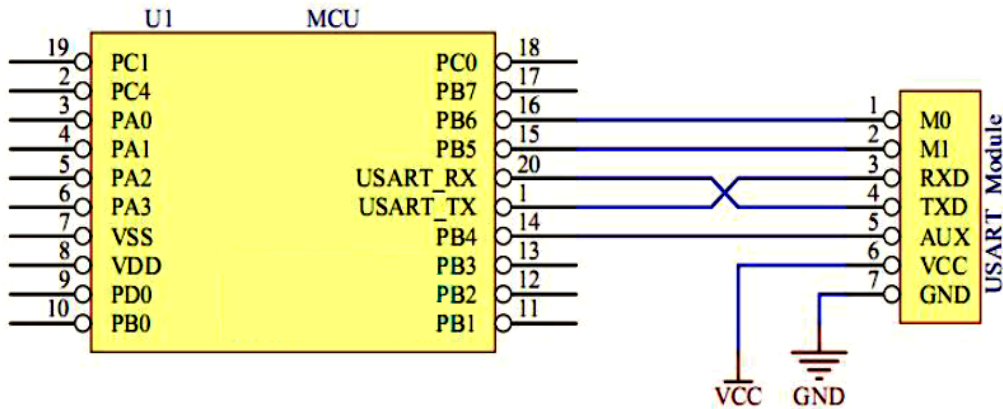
U1 MCU

19 PC1
2 PC4
3 PA0
4 PA1
5 PA2
6 PA3
7 VSS
8 VDD
9 PD0
10 PB0

PC0 18
PB7 17
PB6 16
PB5 15
USART_RX 20
USART_TX 1
PB4 14
PB3 13
PB2 12
PB1 11

1 M0
2 M1
3 RXD
4 TXD
5 AUX
6 VCC
7 GND

USART_Module

VCC
GND